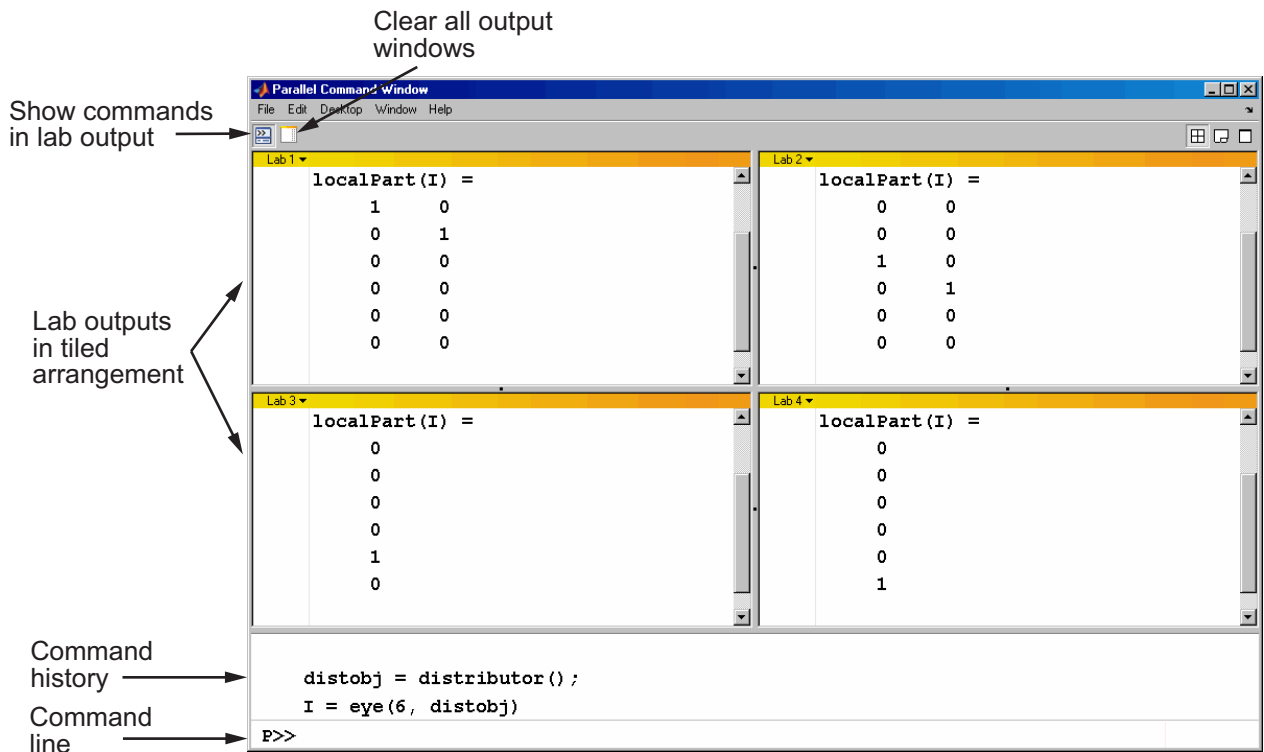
Clear all output windows

Show commands in lab output

Parallel Command Window

File Edit Desktop Window Help

Lab 1

localPart(I) =

| 1 | 0 |
|---|---|
| 0 | 1 |
| 0 | 0 |
| 0 | 0 |
| 0 | 0 |
| 0 | 0 |

Lab 2

localPart(I) =

| 0 | 0 |
|---|---|
| 0 | 0 |
| 1 | 0 |
| 0 | 1 |
| 0 | 0 |
| 0 | 0 |

Lab outputs in tiled arrangement

Lab 3

localPart(I) =

0
0
0
0
1
0

Lab 4

localPart(I) =

0
0
0
0
0
1

Command history

distobj = distributor();
I = eye(6, distobj)

Command line

P>>